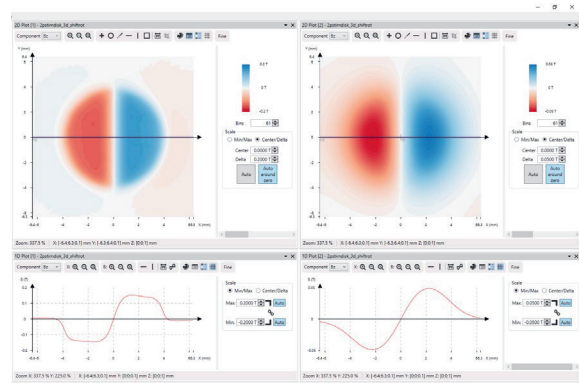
2D Plot [1] - 2pplmdisk_3d_shiftrot
Component Bz
Fine
Y (mm)
6.4
4
2
0
-2
-4
-6.4
-6.4 -4 -2 0 2 4 6.4 X (mm)
0.2 T
0 T
-0.2 T
Bins 61
Scale
Min/Max
Center/Delta
Center 0.0000 T
Delta 0.2000 T
Auto
Auto around zero
Zoom: 337.5 % X: [-6.4;6.4] mm Y: [-6.4;6.4] mm Z: [0;0] mm

2D Plot [2] - 2pplmdisk_3d_shiftrot
Component Bz
Fine
Y (mm)
6.4
4
2
0
-2
-4
-6.4
-6.4 -4 -2 0 2 4 6.4 X (mm)
0.05 T
0 T
-0.05 T
Bins 61
Scale
Min/Max
Center/Delta
Center 0.0000 T
Delta 0.0500 T
Auto
Auto around zero
Zoom: 337.5 % X: [-6.4;6.4] mm Y: [-6.4;6.4] mm Z: [0;0] mm

1D Plot [1] - 2pplmdisk_3d_shiftrot
Component Bz
Fine
0.25
0.2
0.1
0
-0.1
-0.2
-0.25
-6.4 -4 -2 0 2 4 6.4 X (mm)
Scale
Min/Max
Center/Delta
Max 0.2000 T Auto
Min -0.2000 T Auto
Zoom X: 337.5 % Y: 225.0 % X: [-6.4;6.4] mm Y: [0;0] mm Z: [0;0] mm

1D Plot [2] - 2pplmdisk_3d_shiftrot
Component Bz
Fine
0.05
0
-0.05
-6.4 -4 -2 0 2 4 6.4 X (mm)
Scale
Min/Max
Center/Delta
Max 0.0500 T Auto
Min -0.0500 T Auto
Zoom X: 337.5 % Y: 225.0 % X: [-6.4;6.4] mm Y: [0;0] mm Z: [0;0] mm